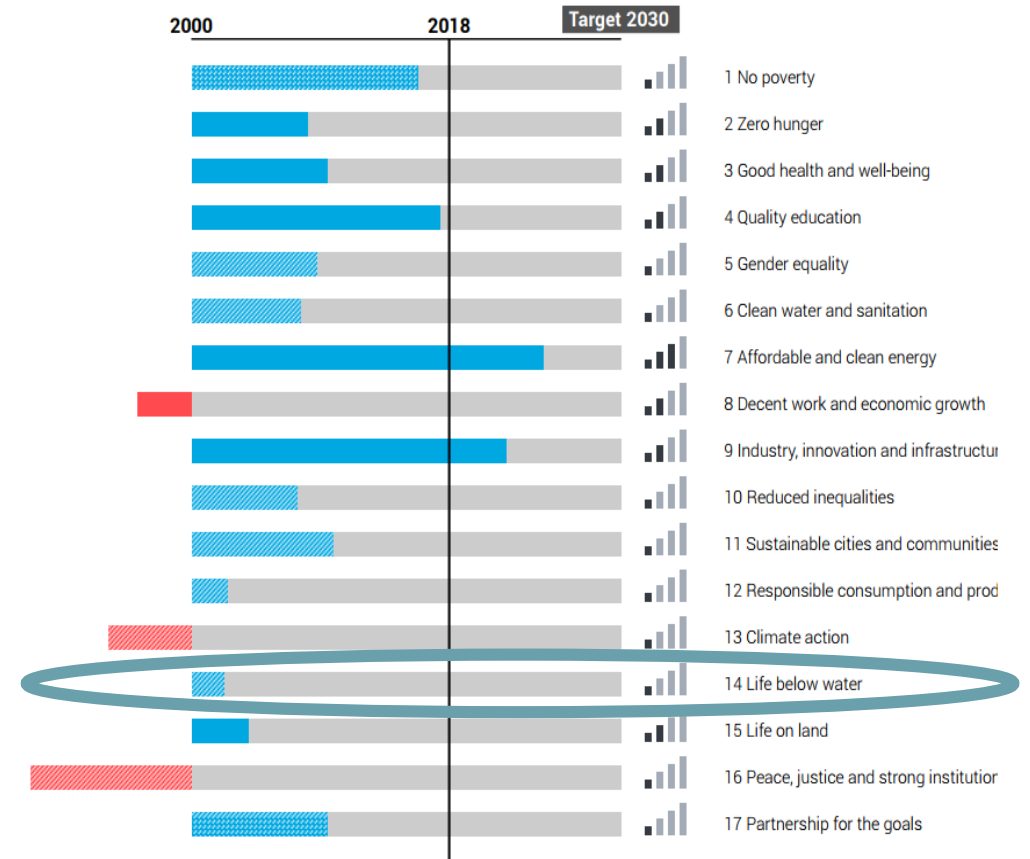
2000

2018

Target 2030

1 No poverty

2 Zero hunger

3 Good health and well-being

4 Quality education

5 Gender equality

6 Clean water and sanitation

7 Affordable and clean energy

8 Decent work and economic growth

9 Industry, innovation and infrastructu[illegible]

10 Reduced inequalities

11 Sustainable cities and communities

12 Responsible consumption and prod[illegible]

13 Climate action

14 Life below water

15 Life on land

16 Peace, justice and strong institutio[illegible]

17 Partnership for the goals